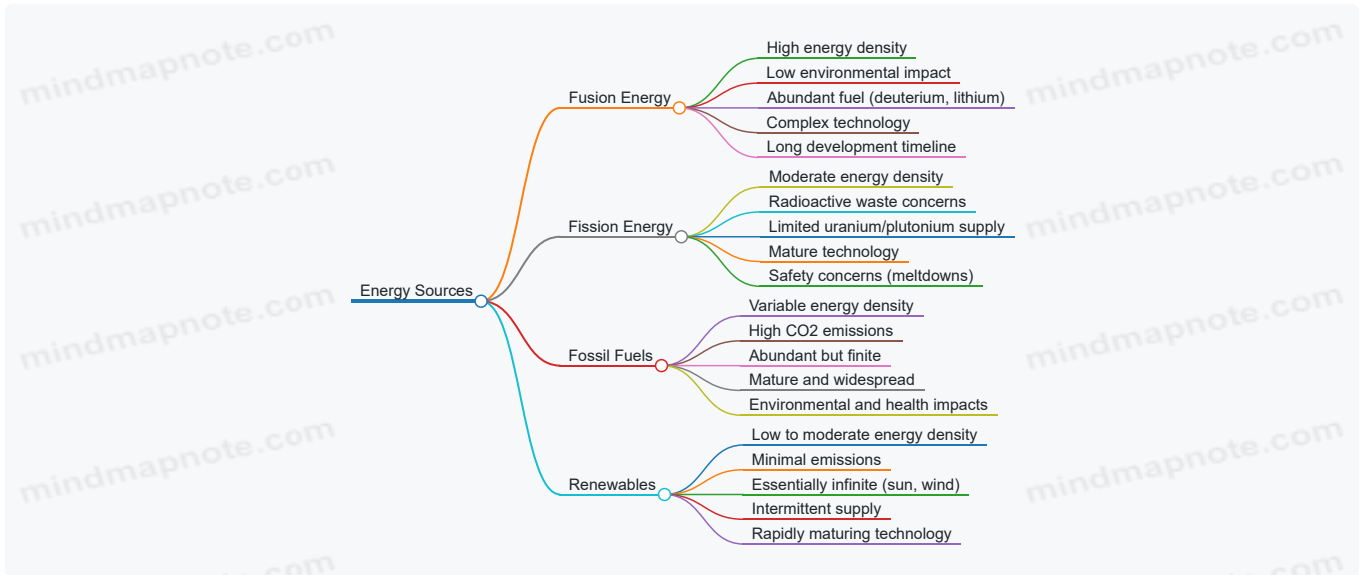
Energy Sources

Fusion Energy
High energy density
Low environmental impact
Abundant fuel (deuterium, lithium)
Complex technology
Long development timeline

Fission Energy
Moderate energy density
Radioactive waste concerns
Limited uranium/plutonium supply
Mature technology
Safety concerns (meltdowns)

Fossil Fuels
Variable energy density
High CO2 emissions
Abundant but finite
Mature and widespread
Environmental and health impacts

Renewables
Low to moderate energy density
Minimal emissions
Essentially infinite (sun, wind)
Intermittent supply
Rapidly maturing technology

mindmapnote.com